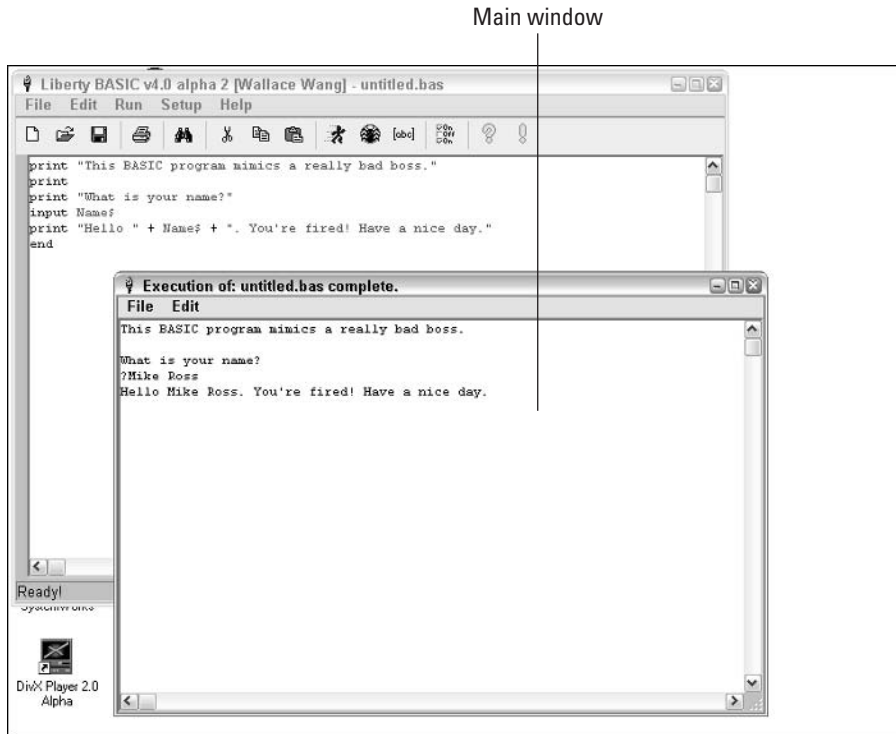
Main window

Liberty BASIC v4.0 alpha 2 [Wallace Wang] - untitled.bas

File Edit Run Setup Help

[abc]

print "This BASIC program mimics a really bad boss."
print
print "What is your name?"
input Name$
print "Hello " + Name$ + ". You're fired! Have a nice day."
end

Execution of: untitled.bas complete.

File Edit

This BASIC program mimics a really bad boss.

What is your name?
?Mike Ross
Hello Mike Ross. You're fired! Have a nice day.

Ready!

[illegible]

DivX Player 2.0 Alpha